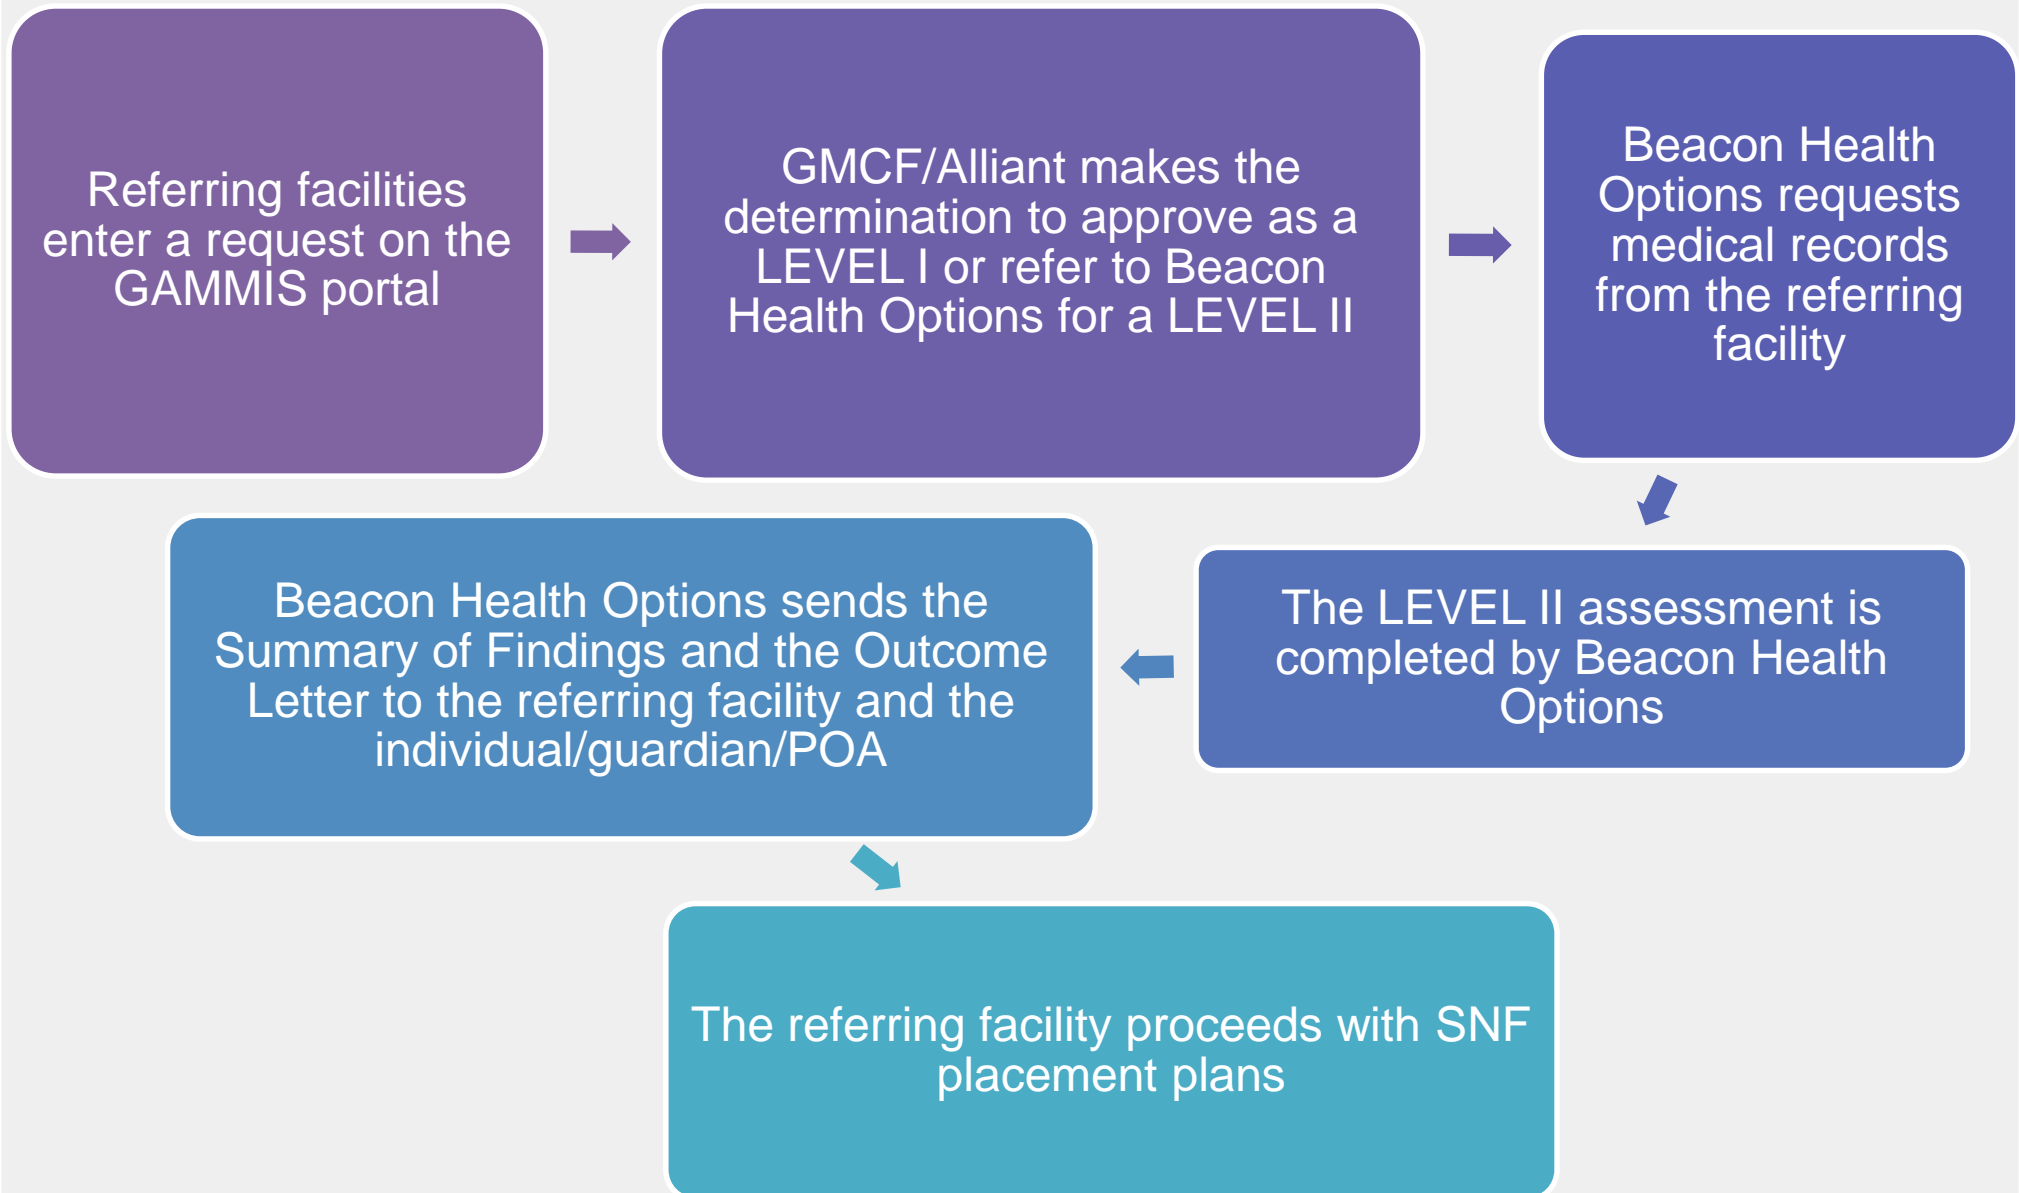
Referring facilities enter a request on the GAMMIS portal

GMCF/Alliant makes the determination to approve as a LEVEL I or refer to Beacon Health Options for a LEVEL II

Beacon Health Options requests medical records from the referring facility

The LEVEL II assessment is completed by Beacon Health Options

Beacon Health Options sends the Summary of Findings and the Outcome Letter to the referring facility and the individual/guardian/POA

The referring facility proceeds with SNF placement plans